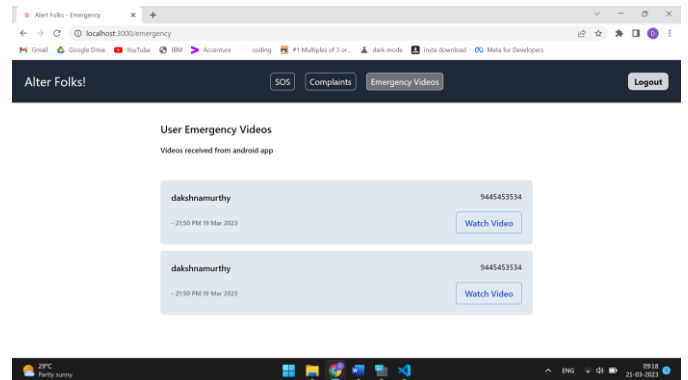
Alert Folks - Emergency
localhost:3000/emergency
Gmail Google Drive YouTube IBM Accenture coding #1 Multiples of 3 or... dark mode insta download Meta for Developers

Alter Folks!
SOS Complaints Emergency Videos
Logout

User Emergency Videos
Videos received from android app

dakshnamurthy
9445453534
- 21:50 PM 19 Mar 2023
Watch Video

dakshnamurthy
9445453534
- 21:50 PM 19 Mar 2023
Watch Video

29°C
Partly sunny
ENG
09:18
21-03-2023